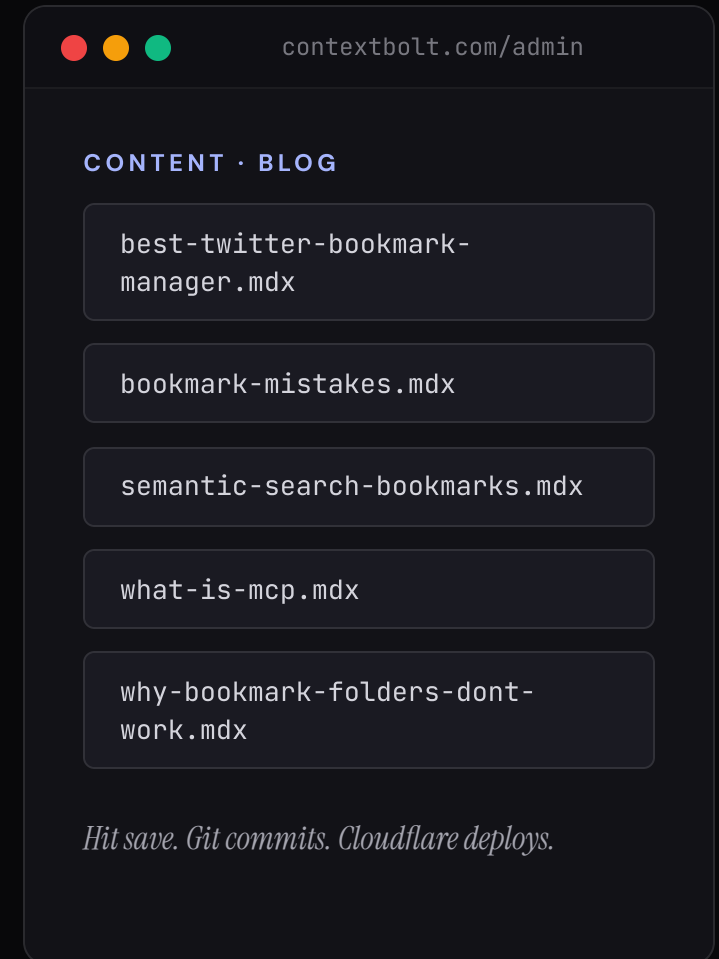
contextbolt.com/admin

CONTENT · BLOG

best-twitter-bookmark-manager.mdx

bookmark-mistakes.mdx

semantic-search-bookmarks.mdx

what-is-mcp.mdx

why-bookmark-folders-dont-work.mdx

Hit save. Git commits. Cloudflare deploys.